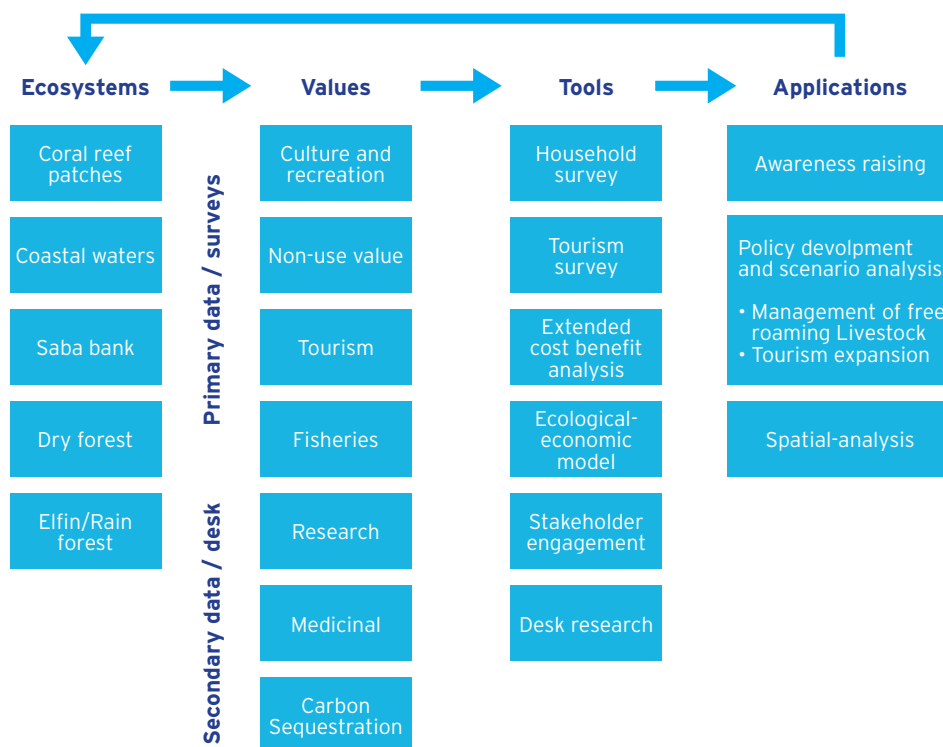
Ecosystems

Coral reef patches

Coastal waters

Saba bank

Dry forest

Elfin/Rain forest

Primary data / surveys

Secondary data / desk

Values

Culture and recreation

Non-use value

Tourism

Fisheries

Research

Medicinal

Carbon Sequestration

Tools

Household survey

Tourism survey

Extended cost benefit analysis

Ecological-economic model

Stakeholder engagement

Desk research

Applications

Awareness raising

Policy devolpment and scenario analysis

• Management of free roaming Livestock
• Tourism expansion

Spatial-analysis